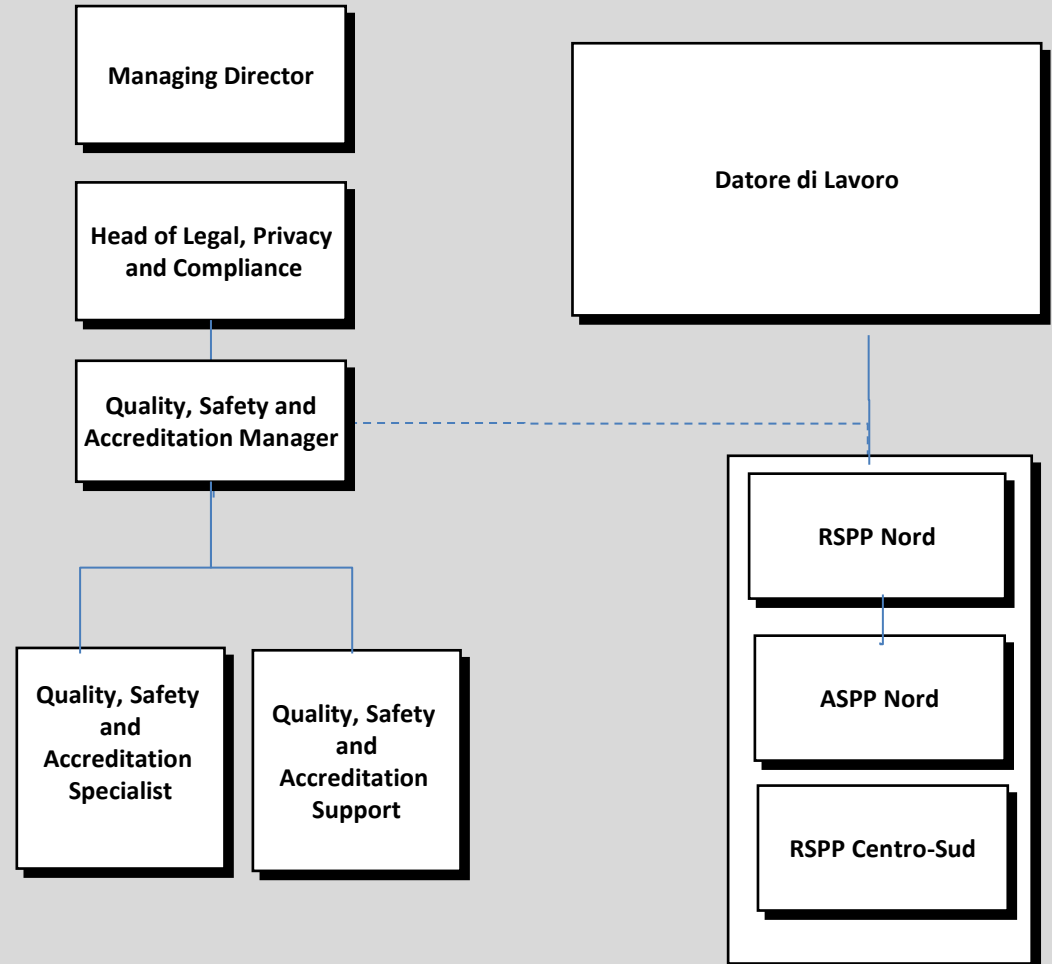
Managing Director

Head of Legal, Privacy and Compliance

Quality, Safety and Accreditation Manager

Quality, Safety and Accreditation Specialist

Quality, Safety and Accreditation Support

Datore di Lavoro

RSPP Nord

ASPP Nord

RSPP Centro-Sud